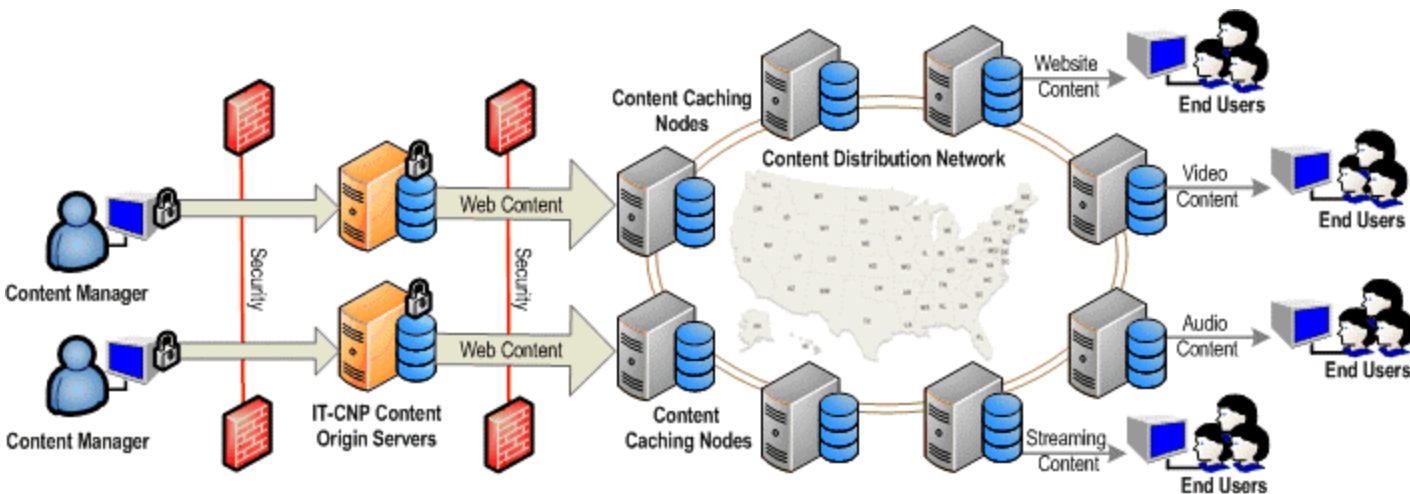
Content Manager

Content Manager

Security

IT-CNP Content Origin Servers

Web Content

Web Content

Security

Content Caching Nodes

Content Distribution Network

Content Caching Nodes

Website Content

End Users

Video Content

End Users

Audio Content

End Users

Streaming Content

End Users